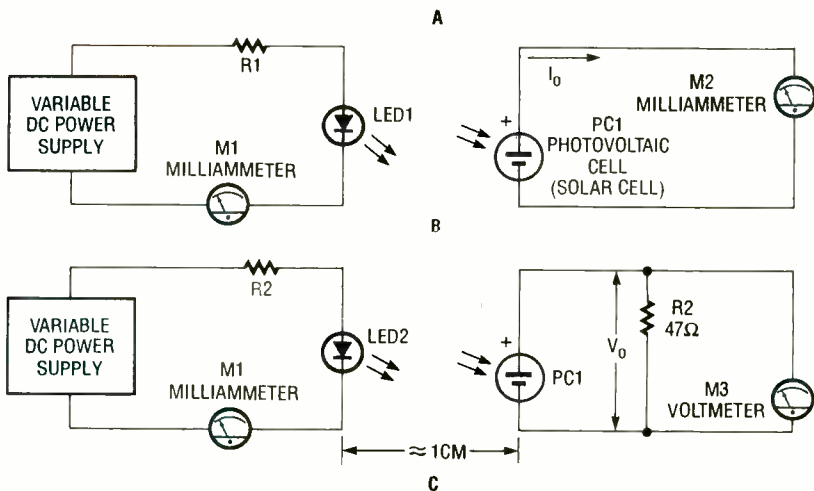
A

VARIABLE DC POWER SUPPLY

R1

LED1

M1 MILLIAMMETER

$I_0$

+

PC1 PHOTOVOLTAIC CELL (SOLAR CELL)

M2 MILLIAMMETER

B

VARIABLE DC POWER SUPPLY

R2

LED2

M1 MILLIAMMETER

+

PC1

$V_0$

R2 47Ω

M3 VOLTMETER

≈ 1CM

C